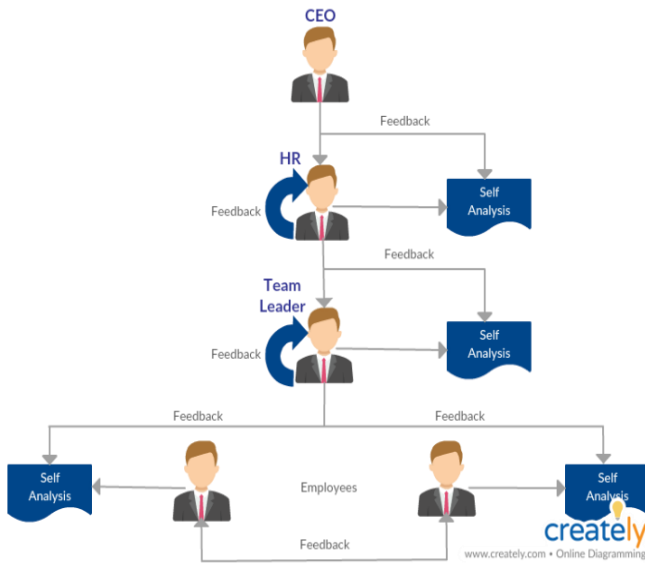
CEO

Feedback

HR

Feedback

Self Analysis

Feedback

Team Leader

Feedback

Self Analysis

Feedback

Feedback

Self Analysis

Employees

Self Analysis

Feedback

creately

www.creately.com • Online Diagramming